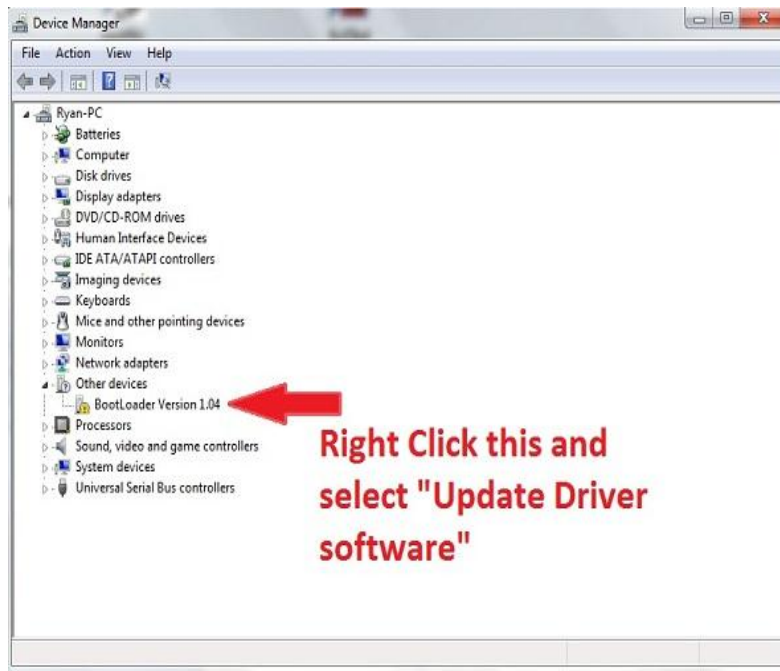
Device Manager

File Action View Help

Ryan-PC
Batteries
Computer
Disk drives
Display adapters
DVD/CD-ROM drives
Human Interface Devices
IDE ATA/ATAPI controllers
Imaging devices
Keyboards
Mice and other pointing devices
Monitors
Network adapters
Other devices
BootLoader Version 1.04
Processors
Sound, video and game controllers
System devices
Universal Serial Bus controllers

Right Click this and select "Update Driver software"